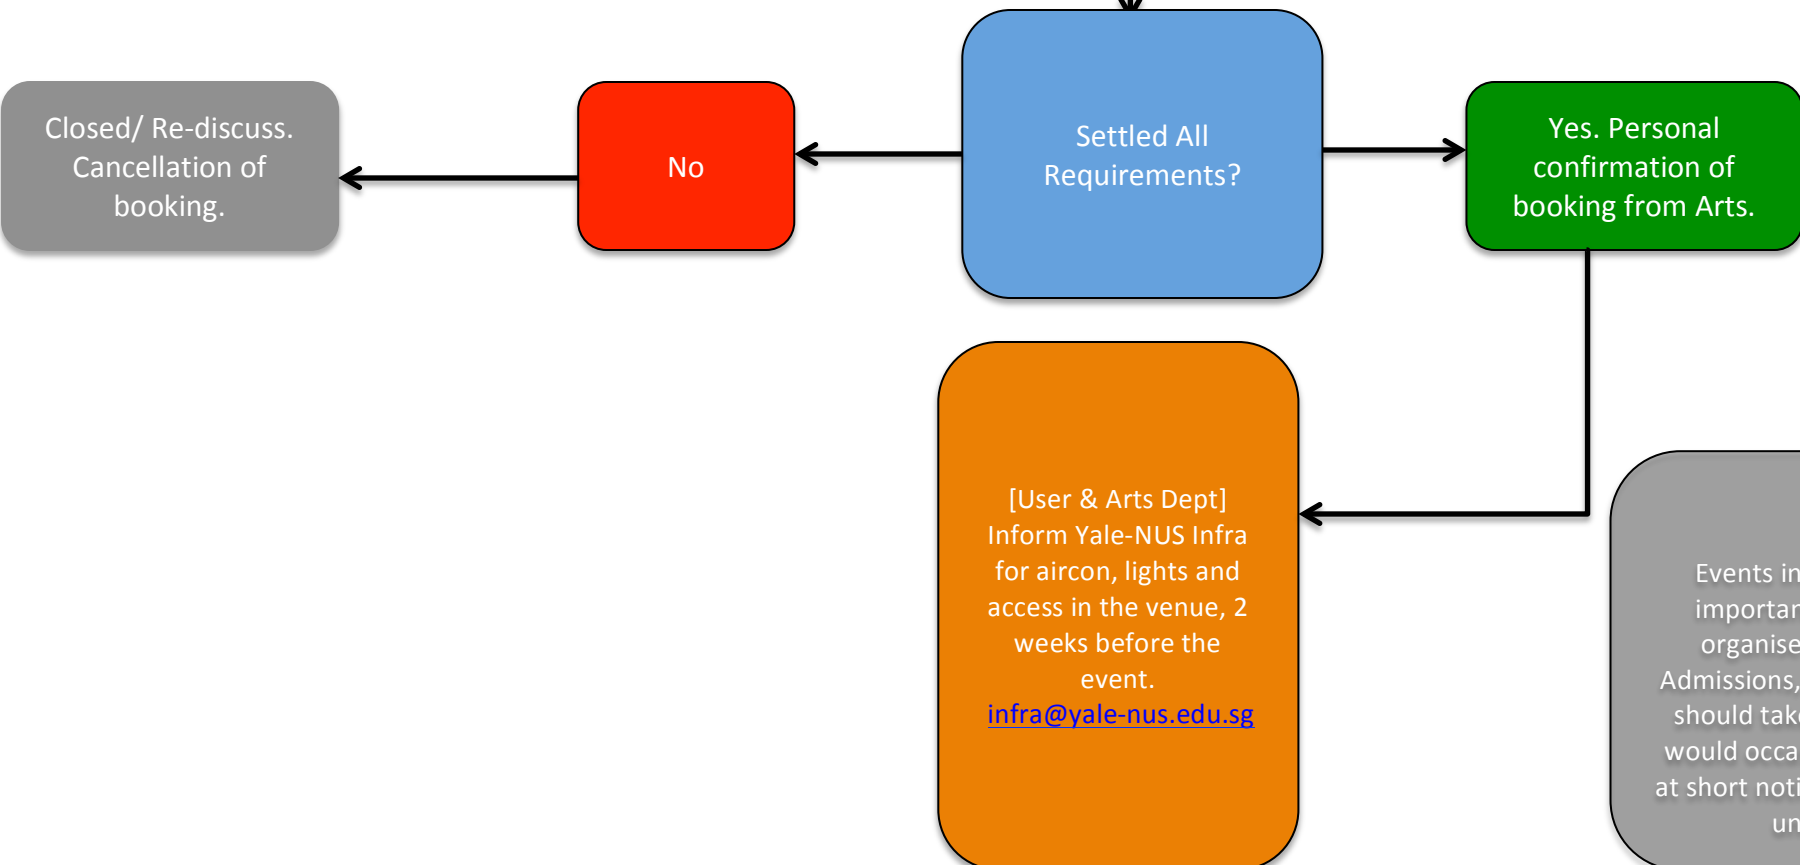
Closed/ Re-discuss. Cancellation of booking.

No

Settled All Requirements?

Yes. Personal confirmation of booking from Arts.

[User & Arts Dept] Inform Yale-NUS Infra for aircon, lights and access in the venue, 2 weeks before the event. infra@yale-nus.edu.sg

Events in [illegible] importar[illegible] organise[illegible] Admissions,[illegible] should tak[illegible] would occa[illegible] at short noti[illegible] un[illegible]